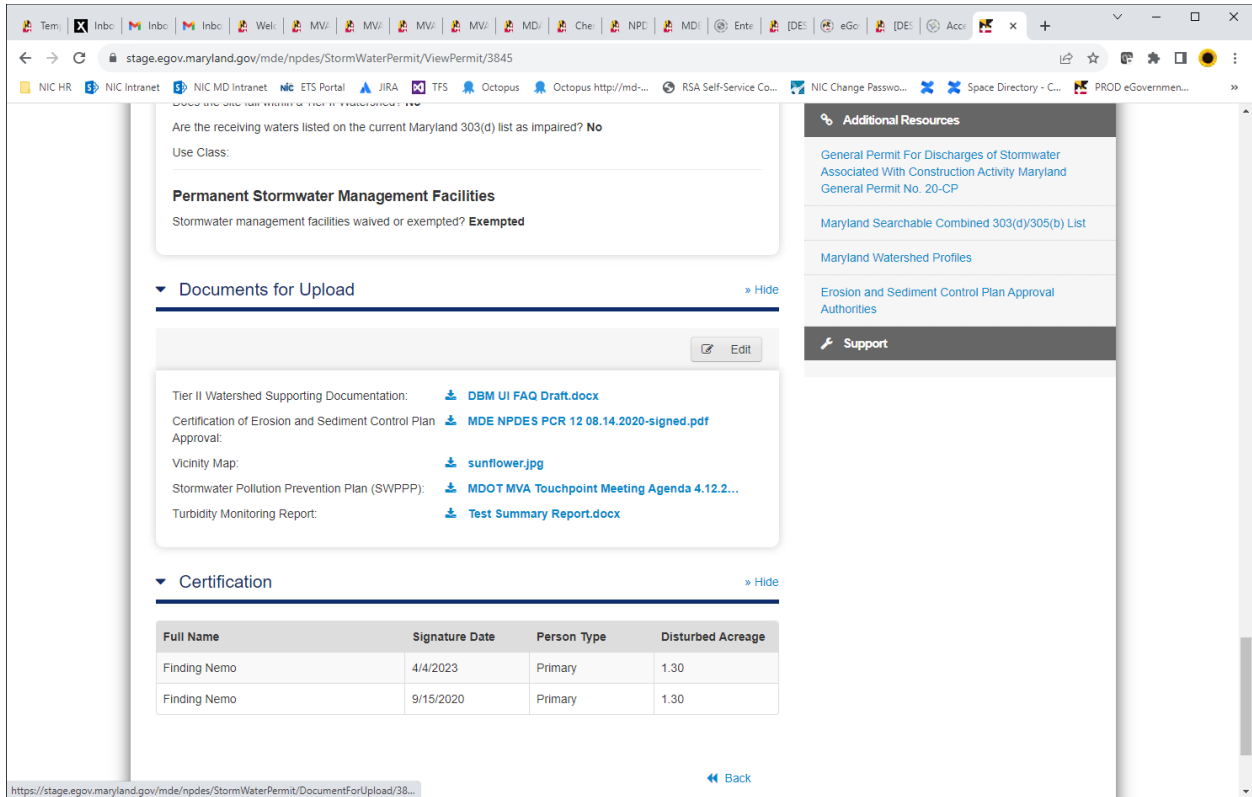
Tem | Inbo | Inbo | Inbo | Welc | MVA | MVA | MVA | MVA | MDA | Chec | NPD | MDE | Ente | [DES | eGo | [DES | Acc

stage.egov.maryland.gov/mde/npdes/StormWaterPermit/ViewPermit/3845

NIC HR | NIC Intranet | NIC MD Intranet | ETS Portal | JIRA | TFS | Octopus | Octopus http://md-... | RSA Self-Service Co... | NIC Change Passwo... | Space Directory - C... | PROD eGovernmen...

Does the site fall within a Tier II Watershed? No

Are the receiving waters listed on the current Maryland 303(d) list as impaired? No

Use Class:

Permanent Stormwater Management Facilities

Stormwater management facilities waived or exempted? Exempted

Documents for Upload

» Hide

Edit

Tier II Watershed Supporting Documentation: DBM UI FAQ Draft.docx

Certification of Erosion and Sediment Control Plan Approval: MDE NPDES PCR 12 08.14.2020-signed.pdf

Vicinity Map: sunflower.jpg

Stormwater Pollution Prevention Plan (SWPPP): MDOT MVA Touchpoint Meeting Agenda 4.12.2...

Turbidity Monitoring Report: Test Summary Report.docx

Certification

» Hide

| Full Name | Signature Date | Person Type | Disturbed Acreage |
|---|---|---|---|
| Finding Nemo | 4/4/2023 | Primary | 1.30 |
| Finding Nemo | 9/15/2020 | Primary | 1.30 |

Back

Additional Resources

General Permit For Discharges of Stormwater Associated With Construction Activity Maryland General Permit No. 20-CP

Maryland Searchable Combined 303(d)/305(b) List

Maryland Watershed Profiles

Erosion and Sediment Control Plan Approval Authorities

Support

https://stage.egov.maryland.gov/mde/npdes/StormWaterPermit/DocumentForUpload/38...